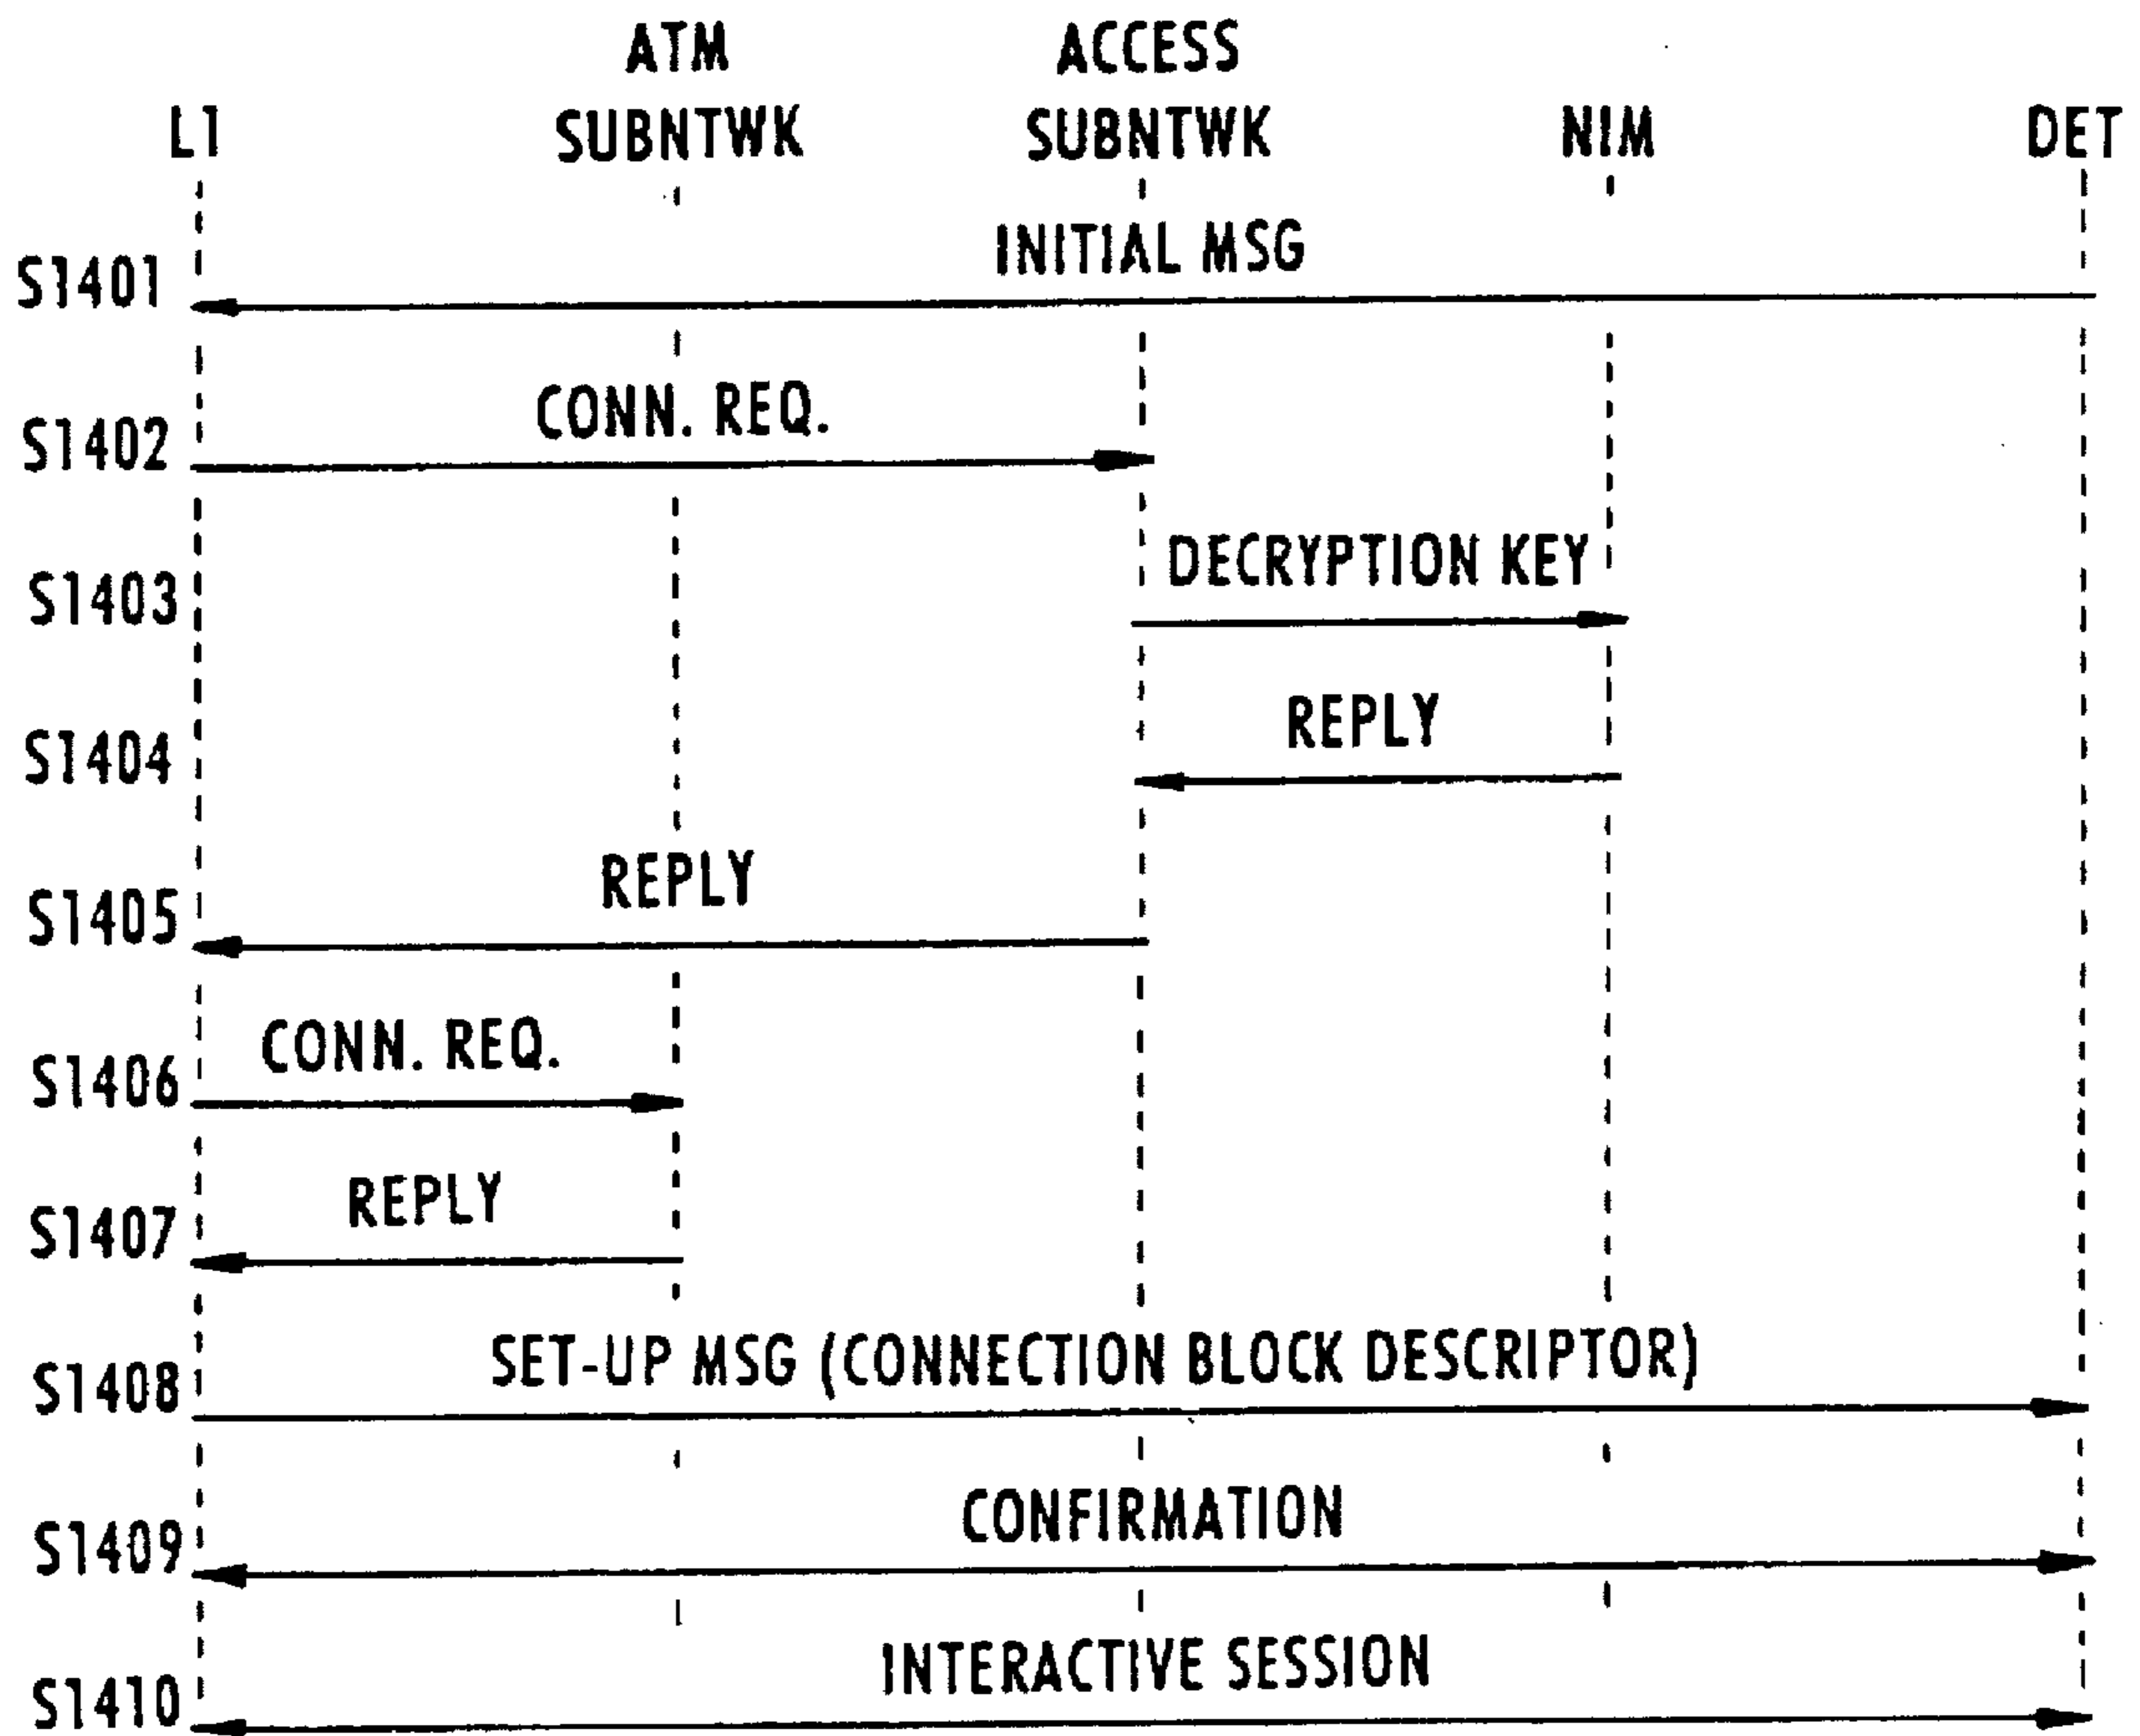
L1

ATM SUBNTWK

ACCESS SUBNTWK

NIM

DET

S1401 INITIAL MSG

S1402 CONN. REQ.

S1403 DECRYPTION KEY

S1404 REPLY

S1405 REPLY

S1406 CONN. REQ.

S1407 REPLY

S1408 SET-UP MSG (CONNECTION BLOCK DESCRIPTOR)

S1409 CONFIRMATION

S1410 INTERACTIVE SESSION